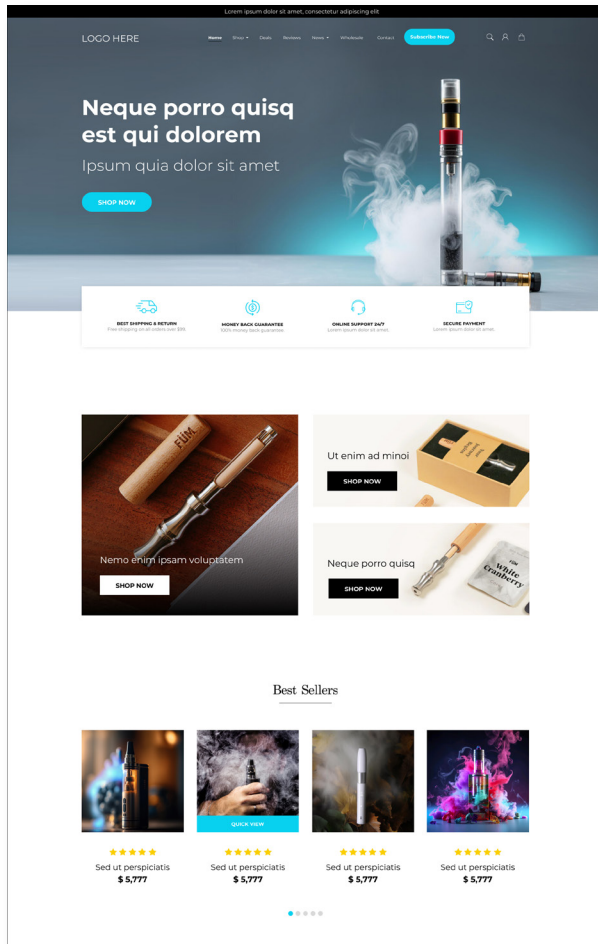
Lorem ipsum dolor sit amet, consectetur adipiscing elit

LOGO HERE

Home Shop Deals Reviews News Wholesale Contact Subscribe Now

Neque porro quisq est qui dolorem

Ipsum quia dolor sit amet

SHOP NOW

BEST SHIPPING & RETURN
Free shipping on all orders over $99

MONEY BACK GUARANTEE
100% money back guarantee

ONLINE SUPPORT 24/7
Lorem ipsum dolor sit amet.

SECURE PAYMENT
Lorem ipsum dolor sit amet.

FUM

Nemo enim ipsam voluptatem

SHOP NOW

Ut enim ad minoi

SHOP NOW

Neque porro quisq

SHOP NOW

White Cranberry

Best Sellers

QUICK VIEW

Sed ut perspiciatis
$ 5,777

Sed ut perspiciatis
$ 5,777

Sed ut perspiciatis
$ 5,777

Sed ut perspiciatis
$ 5,777